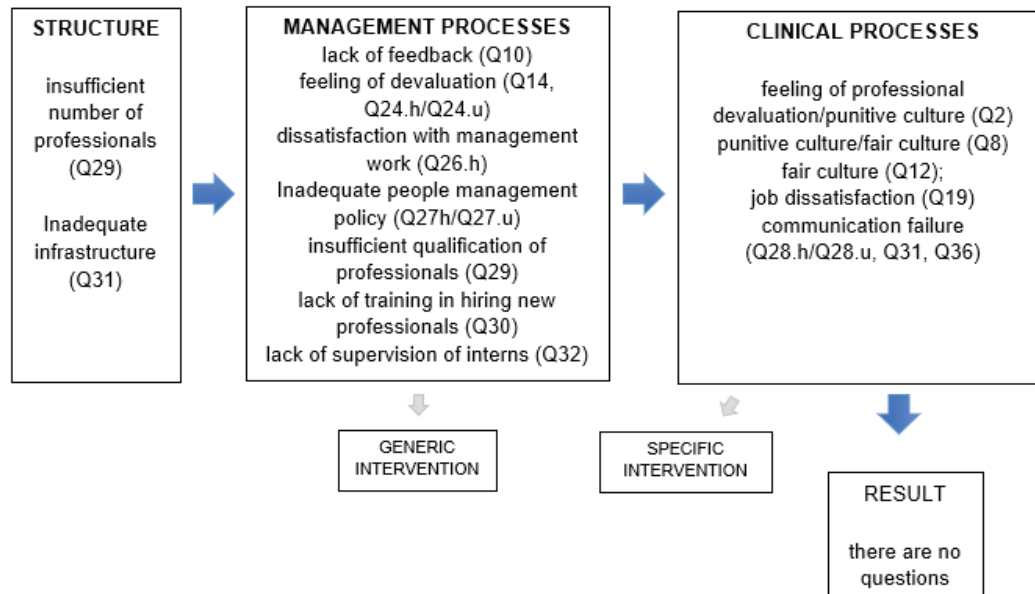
STRUCTURE

insufficient number of professionals (Q29)

Inadequate infrastructure (Q31)

MANAGEMENT PROCESSES

lack of feedback (Q10)
feeling of devaluation (Q14, Q24.h/Q24.u)
dissatisfaction with management work (Q26.h)
Inadequate people management policy (Q27h/Q27.u)
insufficient qualification of professionals (Q29)
lack of training in hiring new professionals (Q30)
lack of supervision of interns (Q32)

CLINICAL PROCESSES

feeling of professional devaluation/punitive culture (Q2)
punitive culture/fair culture (Q8)
fair culture (Q12);
job dissatisfaction (Q19)
communication failure (Q28.h/Q28.u, Q31, Q36)

GENERIC INTERVENTION

SPECIFIC INTERVENTION

RESULT

there are no questions